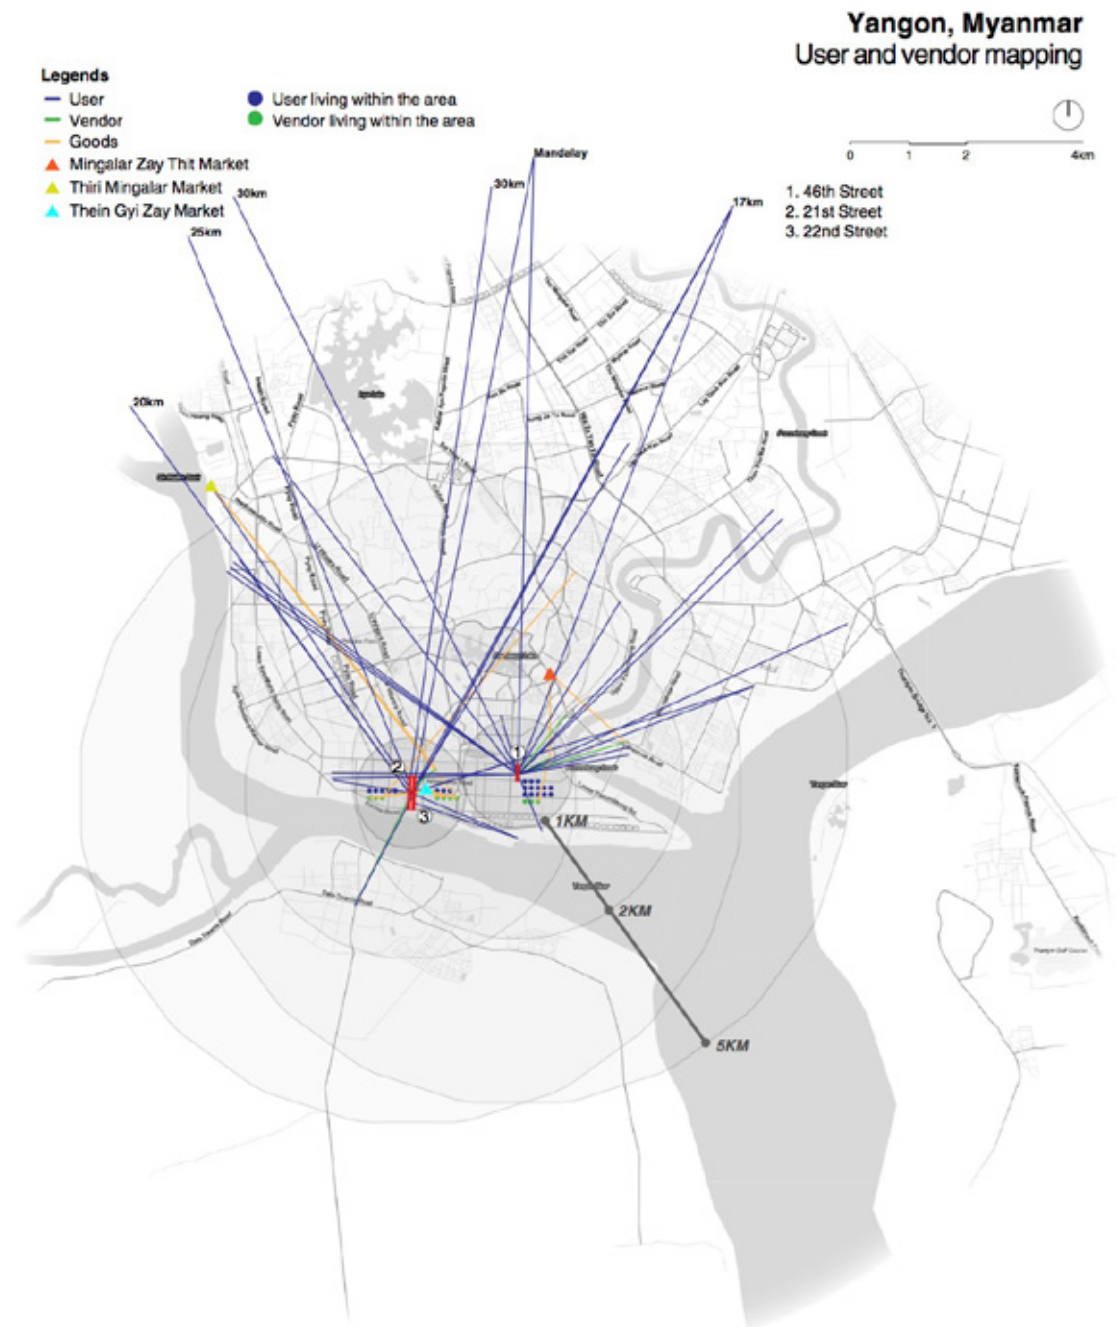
Yangon, Myanmar
User and vendor mapping

Legends
User
Vendor
Goods
Mingalar Zay Thit Market
Thiri Mingalar Market
Thein Gyi Zay Market

User living within the area
Vendor living within the area

0 1 2 4km

1. 46th Street
2. 21st Street
3. 22nd Street

Mandalay
30km
30km
25km
17km
20km

1
2
3

1KM
2KM
5KM